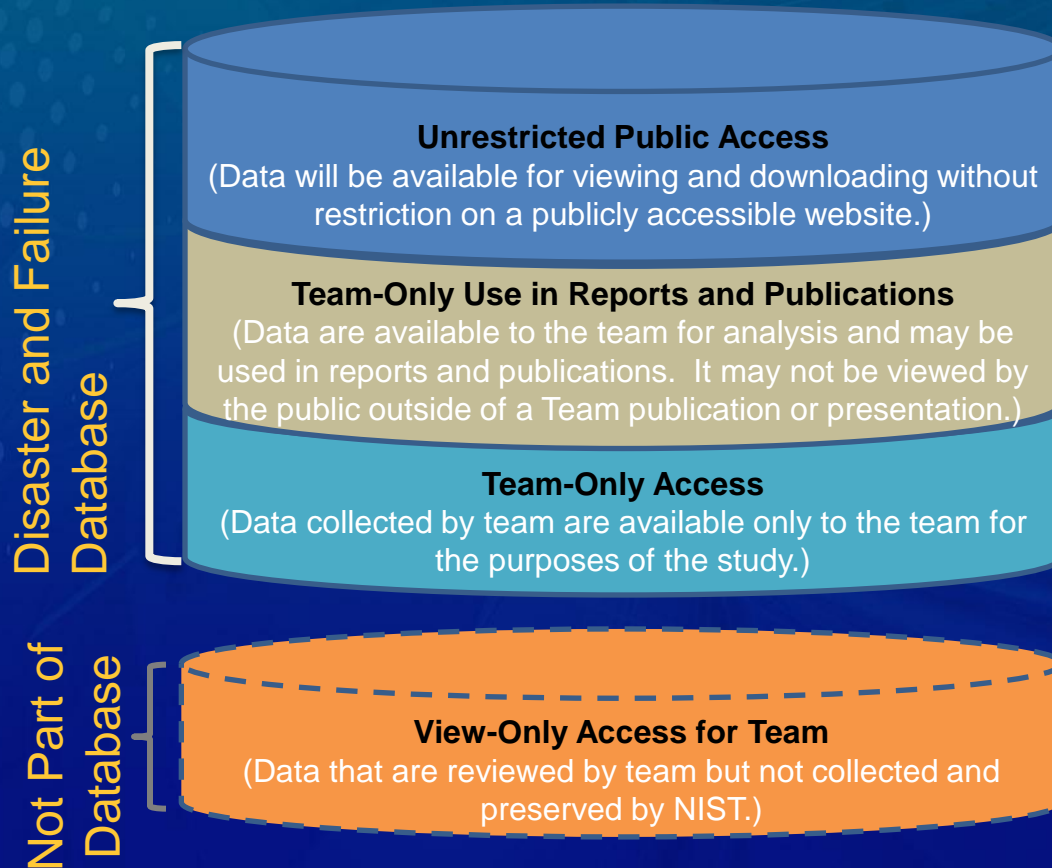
Disaster and Failure Database

Unrestricted Public Access
(Data will be available for viewing and downloading without restriction on a publicly accessible website.)

Team-Only Use in Reports and Publications
(Data are available to the team for analysis and may be used in reports and publications. It may not be viewed by the public outside of a Team publication or presentation.)

Team-Only Access
(Data collected by team are available only to the team for the purposes of the study.)

Not Part of Database

View-Only Access for Team
(Data that are reviewed by team but not collected and preserved by NIST.)